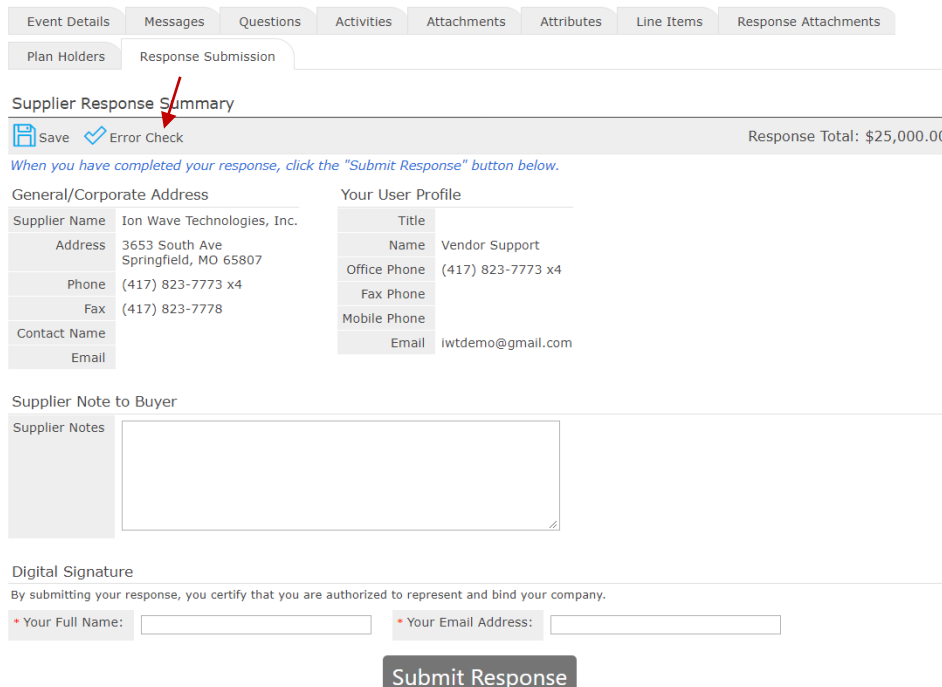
Event Details | Messages | Questions | Activities | Attachments | Attributes | Line Items | Response Attachments

Plan Holders | Response Submission

Supplier Response Summary

Save  Error Check  Response Total: $25,000.0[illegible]

When you have completed your response, click the "Submit Response" button below.

General/Corporate Address

| | |
|---|---|
| Supplier Name | Ion Wave Technologies, Inc. |
| Address | 3653 South Ave Springfield, MO 65807 |
| Phone | (417) 823-7773 x4 |
| Fax | (417) 823-7778 |
| Contact Name | |
| Email | |

Your User Profile

| | |
|---|---|
| Title | |
| Name | Vendor Support |
| Office Phone | (417) 823-7773 x4 |
| Fax Phone | |
| Mobile Phone | |
| Email | iwtdemo@gmail.com |

Supplier Note to Buyer

Supplier Notes

Digital Signature

By submitting your response, you certify that you are authorized to represent and bind your company.

* Your Full Name:  * Your Email Address:

Submit Response